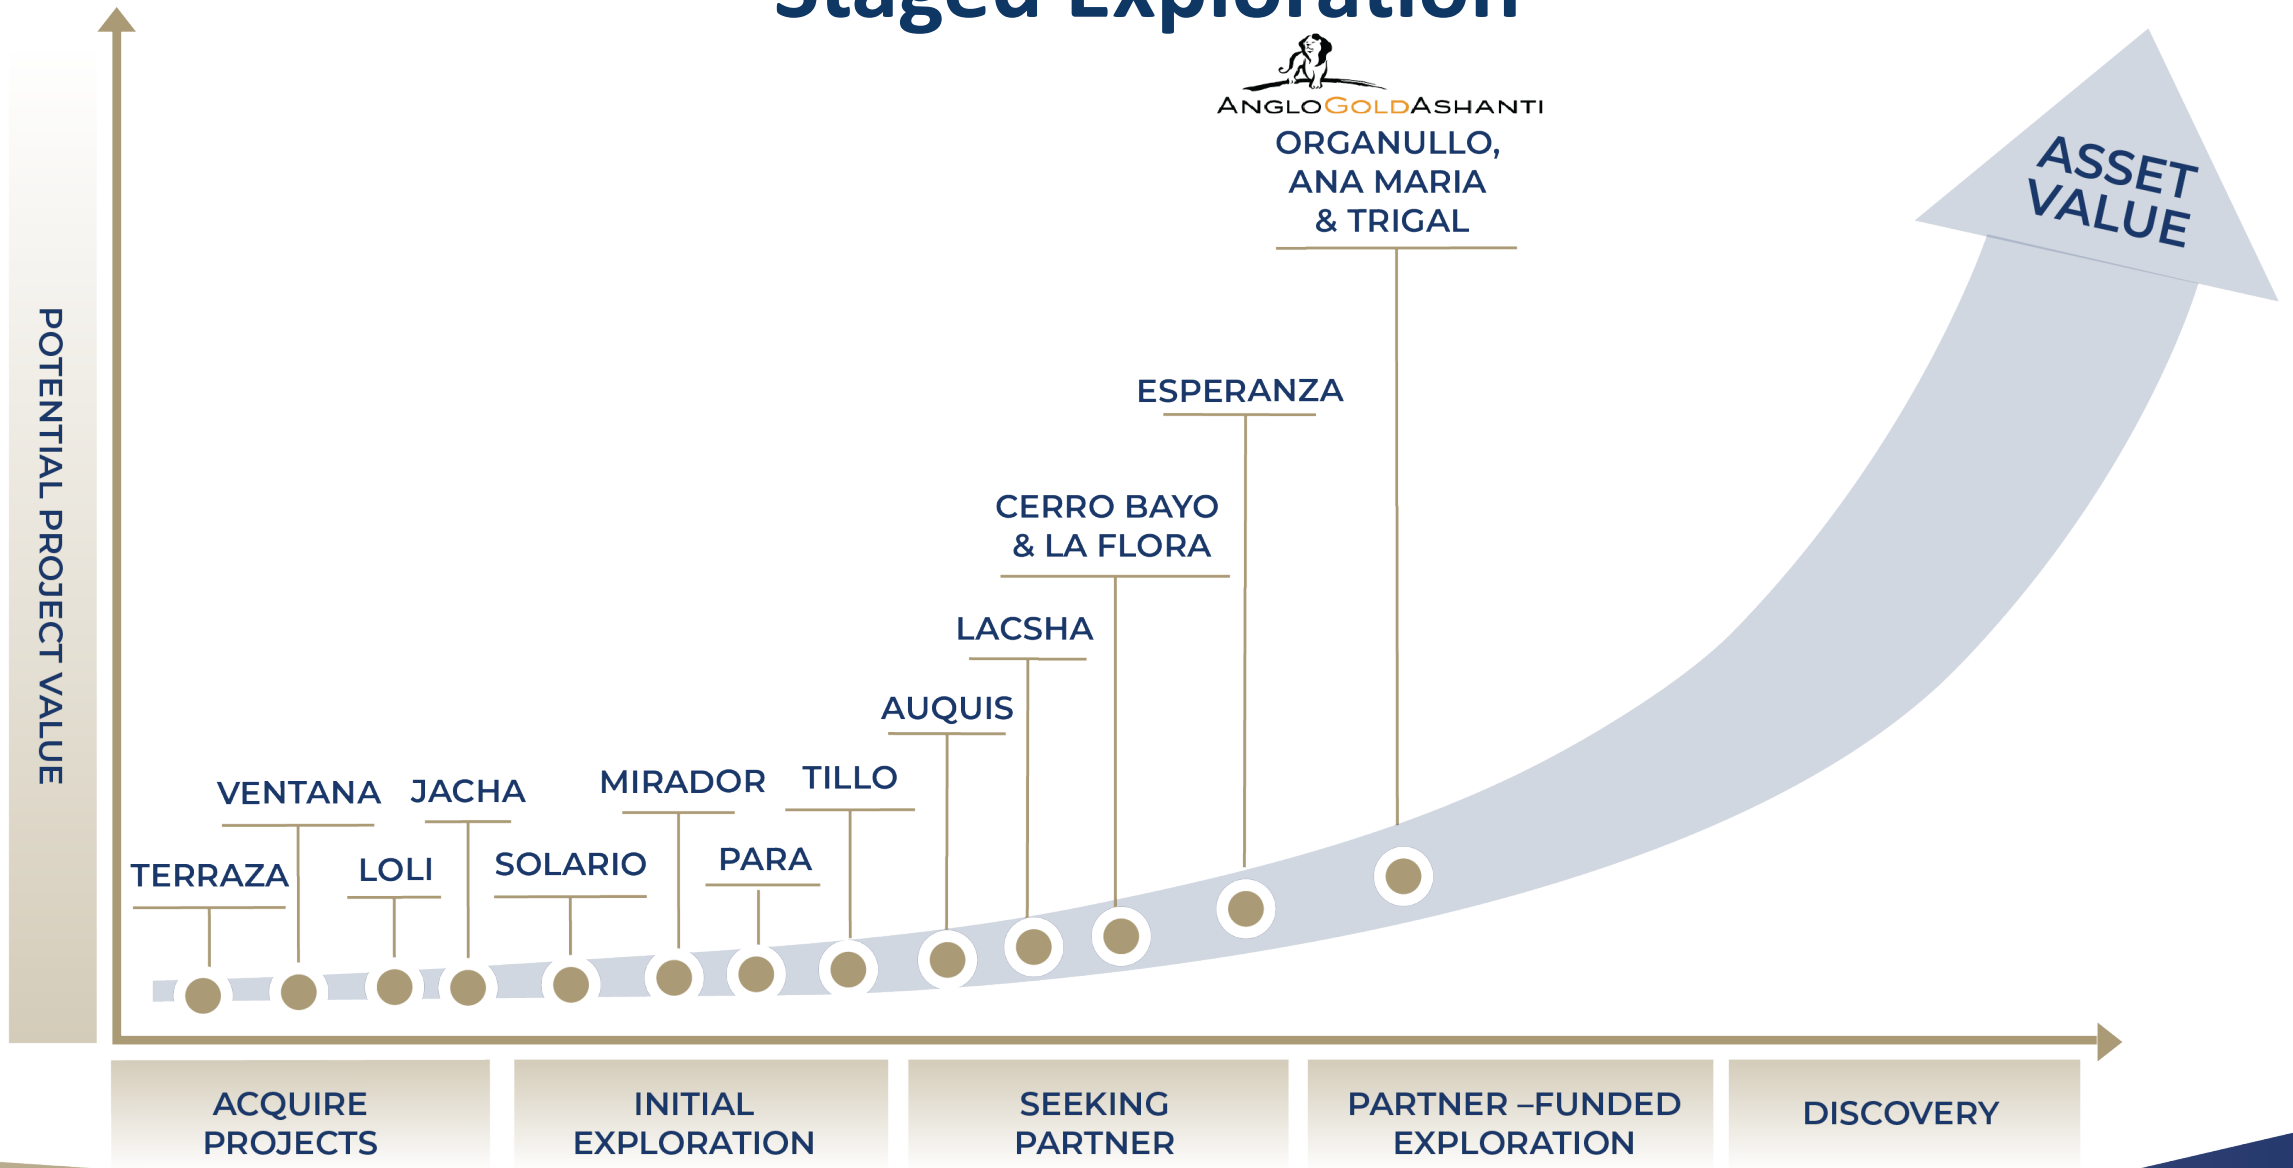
Staged Exploration

ANGLOGOLDASHANTI

ORGANULLO, ANA MARIA & TRIGAL

ASSET VALUE

POTENTIAL PROJECT VALUE

ESPERANZA

CERRO BAYO & LA FLORA

LACSHA

AUQUIS

VENTANA

JACHA

MIRADOR

TILLO

TERRAZA

LOLI

SOLARIO

PARA

ACQUIRE PROJECTS

INITIAL EXPLORATION

SEEKING PARTNER

PARTNER –FUNDED EXPLORATION

DISCOVERY